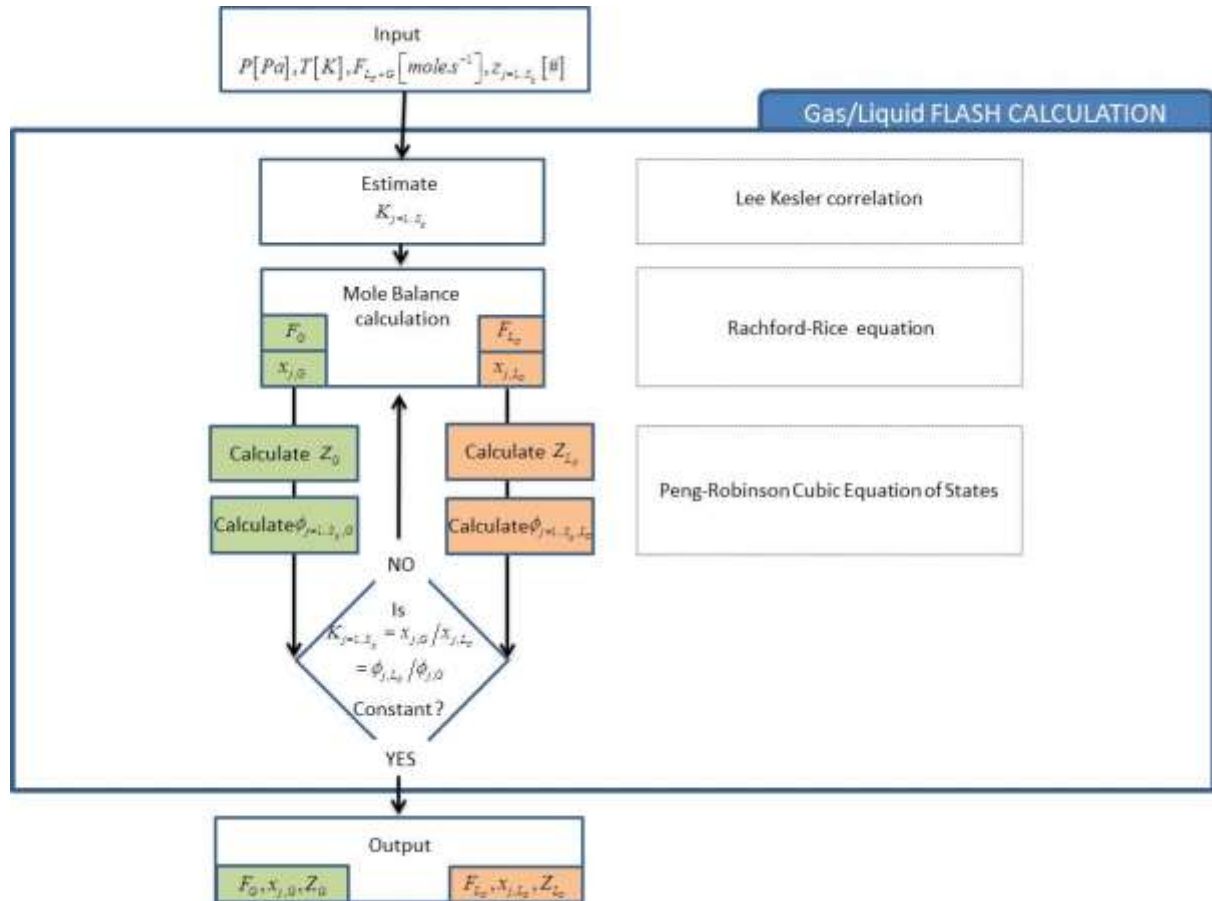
Input
$P[Pa], T[K], F_{L_o+G}\left[mole.s^{-1}\right], z_{j=1..Z_s}[\#]$

Gas/Liquid FLASH CALCULATION

Estimate
$K_{j=1..Z_s}$

Lee Kesler correlation

Mole Balance calculation

$F_G$

$x_{j,G}$

$F_{L_o}$

$x_{j,L_o}$

Rachford-Rice equation

Calculate $Z_G$

Calculate $Z_{L_o}$

Calculate $\phi_{j=1..Z_s,G}$

Calculate $\phi_{j=1..Z_s,L_o}$

Peng-Robinson Cubic Equation of States

NO

Is
$K_{j=1..Z_s} = x_{j,G}/x_{j,L_o}$
$= \phi_{j,L_o}/\phi_{j,G}$
Constant ?

YES

Output

$F_G, x_{j,G}, Z_G$

$F_{L_o}, x_{j,L_o}, Z_{L_o}$